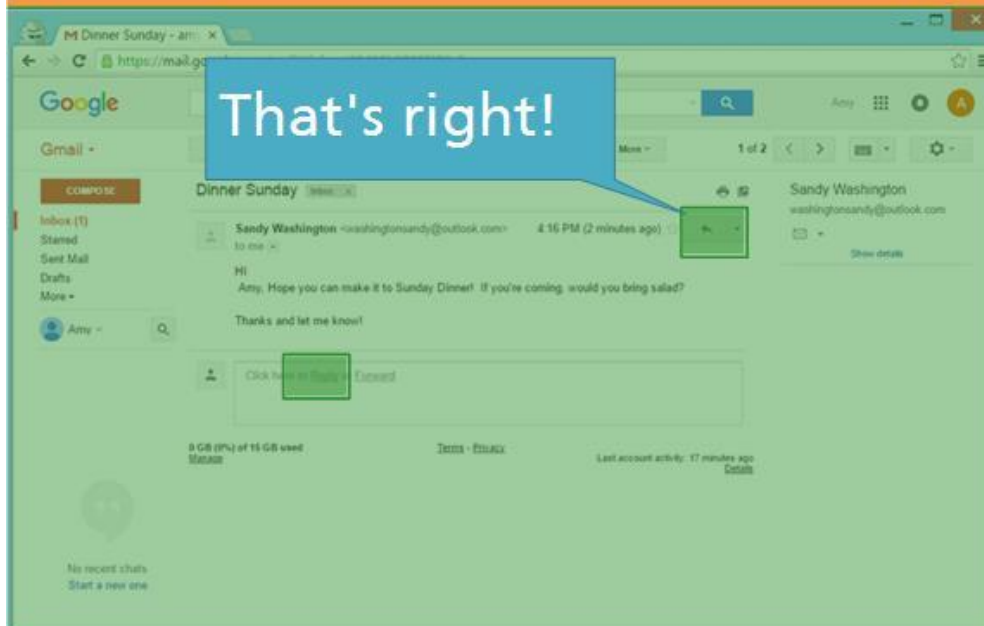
M Dinner Sunday - am ×

https://mail.go

That's right!

Google

Amy

A

Gmail ▾

More ▾

1 of 2

COMPOSE

Inbox (1)
Starred
Sent Mail
Drafts
More ▾

Amy ▾

Dinner Sunday Inbox ×

Sandy Washington <washingtonsandy@outlook.com>

4:16 PM (2 minutes ago)

to me

Hi
Amy, Hope you can make it to Sunday Dinner! If you're coming, would you bring salad?

Thanks and let me know!

Click here to Reply or Forward

0 GB (0%) of 15 GB used
Manage

Terms - Privacy

Last account activity: 17 minutes ago
Details

Sandy Washington
washingtonsandy@outlook.com

Show details

No recent chats
Start a new one